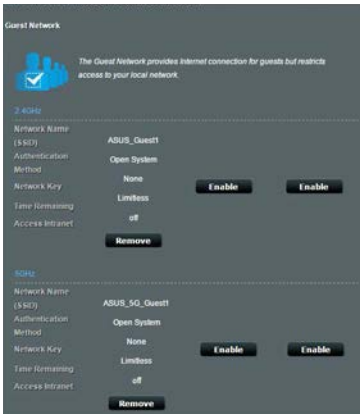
Guest Network

The Guest Network provides Internet connection for guests but restricts access to your local network.

2.4GHz

| | | | |
|---|---|---|---|
| Network Name (SSID) | ASUS_Guest1 | | |
| Authentication Method | Open System | | |
| Network Key | None | Enable | Enable |
| Time Remaining | Limitless | | |
| Access Intranet | off | | |
| | Remove | | |

5GHz

| | | | |
|---|---|---|---|
| Network Name (SSID) | ASUS_5G_Guest1 | | |
| Authentication Method | Open System | | |
| Network Key | None | Enable | Enable |
| Time Remaining | Limitless | | |
| Access Intranet | off | | |
| | Remove | | |